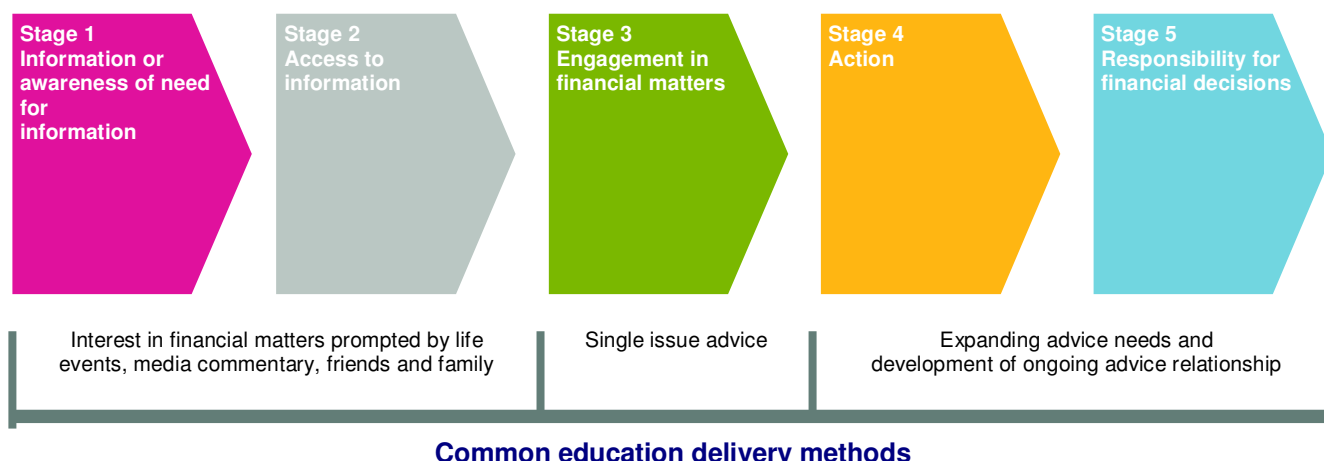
Stage 1
Information or awareness of need for information

Stage 2
Access to information

Stage 3
Engagement in financial matters

Stage 4
Action

Stage 5
Responsibility for financial decisions

Interest in financial matters prompted by life events, media commentary, friends and family

Single issue advice

Expanding advice needs and development of ongoing advice relationship

Common education delivery methods